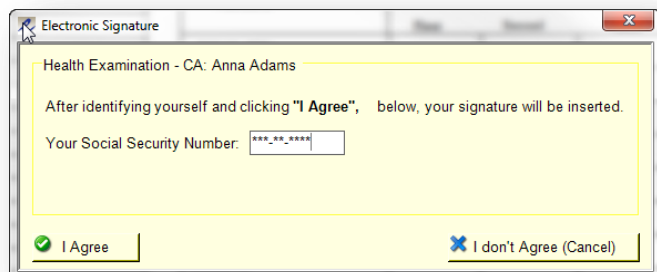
Electronic Signature

Health Examination - CA: Anna Adams

After identifying yourself and clicking **"I Agree",** below, your signature will be inserted.

Your Social Security Number: ***-**-****

I Agree

I don't Agree (Cancel)